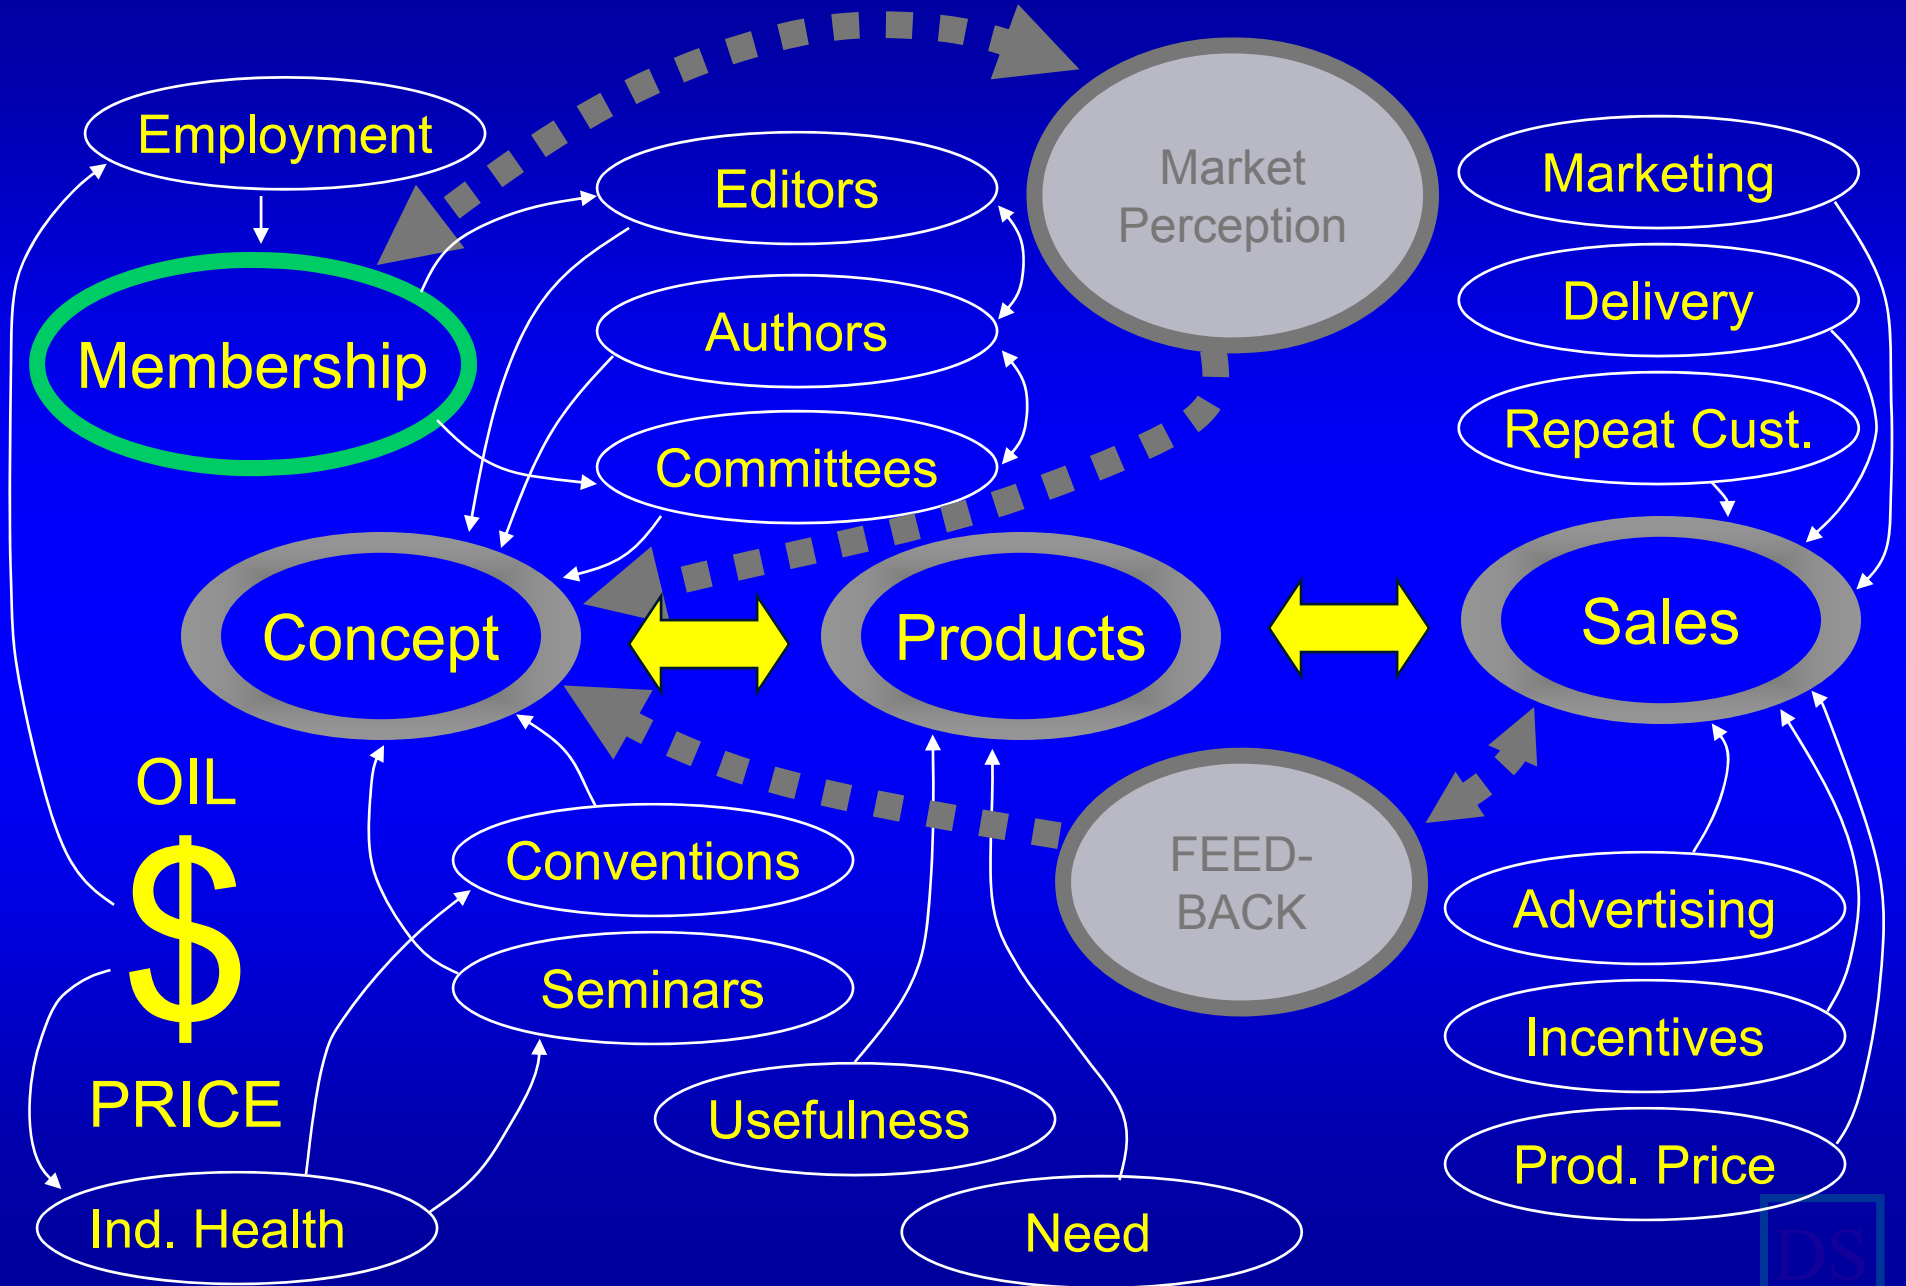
Employment

Editors

Market Perception

Marketing

Membership

Authors

Delivery

Committees

Repeat Cust.

Concept

Products

Sales

OIL

$

PRICE

Conventions

Seminars

FEED-BACK

Advertising

Incentives

Usefulness

Prod. Price

Ind. Health

Need

DS